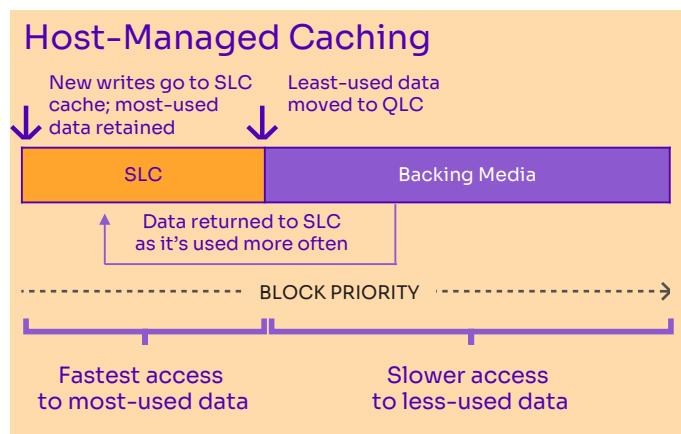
Host-Managed Caching

New writes go to SLC cache; most-used data retained

Least-used data moved to QLC

SLC

Backing Media

Data returned to SLC as it's used more often

BLOCK PRIORITY

Fastest access to most-used data

Slower access to less-used data